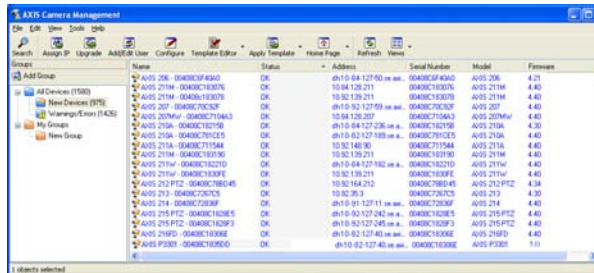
AXIS Camera Management

File Edit View Tools Help

Search Assign IP Upgrade Add/Edit User Configure Template Editor Apply Template Home Page Refresh Views

Groups

Add Group

All Devices (1580)
New Devices (975)
Warnings/Errors (1426)
My Groups
New Group

| Name | Status | Address | Serial Number | Model | Firmware |
|---|---|---|---|---|---|
| AXIS 206 - 00408C6F40A0 | OK | dh10-84-127-50.se.axi... | 00408C6F40A0 | AXIS 206 | 4.21 |
| AXIS 211M - 00408C183076 | OK | 10.84.128.211 | 00408C183076 | AXIS 211M | 4.40 |
| AXIS 211M - 00408C183078 | OK | 10.92.139.211 | 00408C183078 | AXIS 211M | 4.40 |
| AXIS 207 - 00408C70C62F | OK | dh10-92-127-59.se.axi... | 00408C70C62F | AXIS 207 | 4.40 |
| AXIS 207MW - 00408C7104A3 | OK | 10.84.128.207 | 00408C7104A3 | AXIS 207MW | 4.40 |
| AXIS 210A - 00408C162158 | OK | dh10-84-127-236.se.axi... | 00408C162158 | AXIS 210A | 4.30 |
| AXIS 210A - 00408C781CE5 | OK | dh10-82-127-189.se.axi... | 00408C781CE5 | AXIS 210A | 4.40 |
| AXIS 211A - 00408C711544 | OK | 10.92.148.90 | 00408C711544 | AXIS 211A | 4.40 |
| AXIS 211M - 00408C183190 | OK | 10.92.139.211 | 00408C183190 | AXIS 211M | 4.40 |
| AXIS 211W - 00408C18221D | OK | dh10-84-127-182.se.axi... | 00408C18221D | AXIS 211W | 4.40 |
| AXIS 211W - 00408C1830FE | OK | 10.92.139.211 | 00408C1830FE | AXIS 211W | 4.40 |
| AXIS 212 PTZ - 00408C78BD45 | OK | 10.92.164.212 | 00408C78BD45 | AXIS 212 PTZ | 4.34 |
| AXIS 213 - 00408C7267C5 | OK | 10.92.35.3 | 00408C7267C5 | AXIS 213 | 4.30 |
| AXIS 214 - 00408C72836F | OK | dh10-91-127-11.se.axi... | 00408C72836F | AXIS 214 | 4.40 |
| AXIS 215 PTZ - 00408C1828E5 | OK | dh10-92-127-242.se.axi... | 00408C1828E5 | AXIS 215 PTZ | 4.40 |
| AXIS 215 PTZ - 00408C1829F3 | OK | dh10-92-127-245.se.axi... | 00408C1829F3 | AXIS 215 PTZ | 4.40 |
| AXIS 216FD - 00408C18306E | OK | dh10-82-127-40.se.axi... | 00408C18306E | AXIS 216FD | 4.40 |
| AXIS P3301 - 00408C1835DD | OK | dh10-82-127-40.se.axi... | 00408C1835DD | AXIS P3301 | 1.0 |

1 objects selected